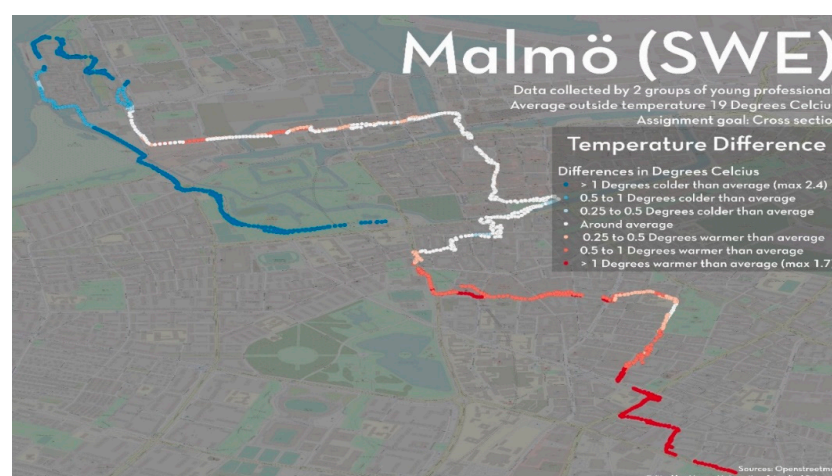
Malmö (SWE)

Data collected by 2 groups of young professiona
Average outside temperature 19 Degrees Celciu
Assignment goal: Cross sectio

Temperature Difference

Differences in Degrees Celcius
> 1 Degrees colder than average (max 2.4)
0.5 to 1 Degrees colder than average
0.25 to 0.5 Degrees colder than average
Around average
0.25 to 0.5 Degrees warmer than average
0.5 to 1 Degrees warmer than average
> 1 Degrees warmer than average (max 1.7

Sources: Openstreetm